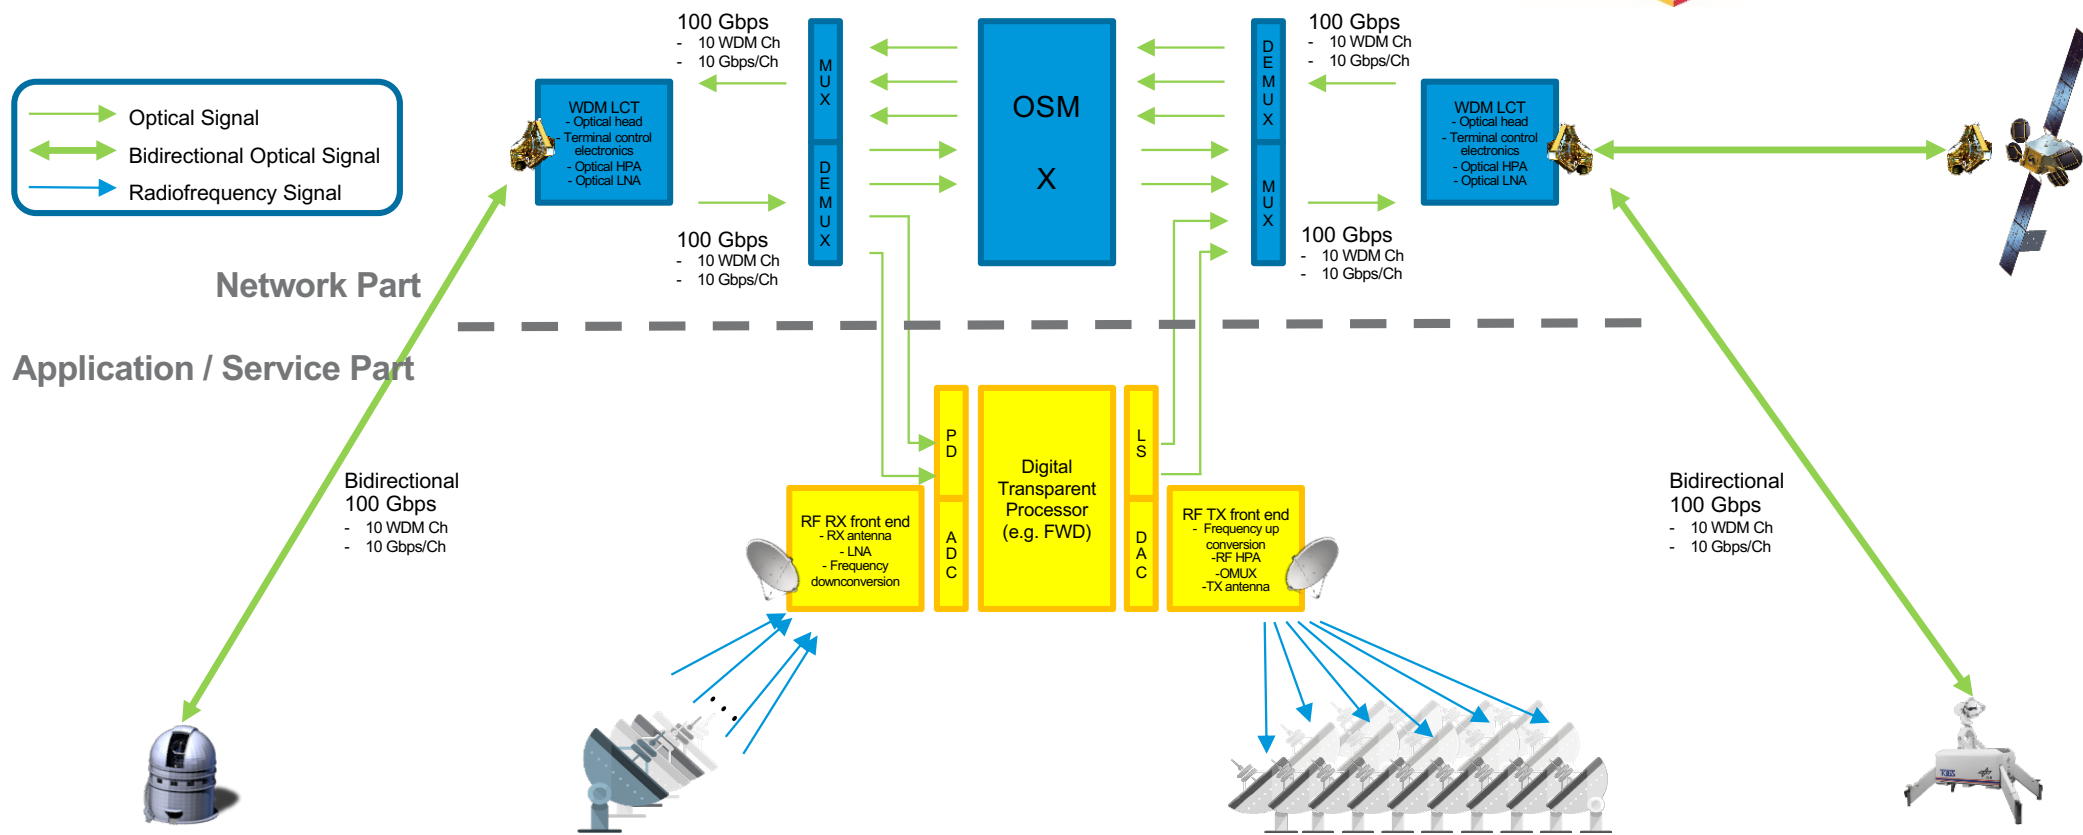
Optical Signal
Bidirectional Optical Signal
Radiofrequency Signal

100 Gbps
- 10 WDM Ch
- 10 Gbps/Ch

WDM LCT
- Optical head
- Terminal control electronics
- Optical HPA
- Optical LNA

M
U
X

D
E
M
U
X

100 Gbps
- 10 WDM Ch
- 10 Gbps/Ch

OSM
X

D
E
M
U
X

M
U
X

100 Gbps
- 10 WDM Ch
- 10 Gbps/Ch

100 Gbps
- 10 WDM Ch
- 10 Gbps/Ch

WDM LCT
- Optical head
- Terminal control electronics
- Optical HPA
- Optical LNA

Network Part

Application / Service Part

Bidirectional
100 Gbps
- 10 WDM Ch
- 10 Gbps/Ch

P
D

A
D
C

Digital Transparent Processor (e.g. FWD)

L
S

D
A
C

RF RX front end
- RX antenna
- LNA
- Frequency downconversion

RF TX front end
- Frequency up conversion
-RF HPA
-OMUX
-TX antenna

Bidirectional
100 Gbps
- 10 WDM Ch
- 10 Gbps/Ch